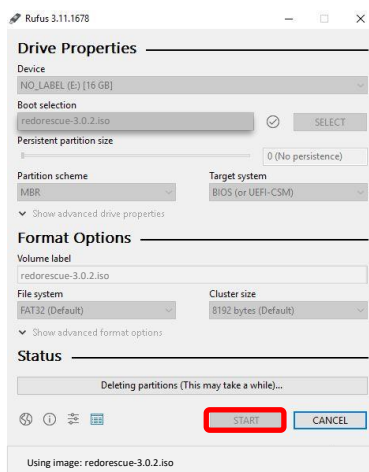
Rufus 3.11.1678

Drive Properties

Device
NO_LABEL (E:) [16 GB]

Boot selection
redorescue-3.0.2.iso
SELECT

Persistent partition size
0 (No persistence)

Partition scheme
MBR

Target system
BIOS (or UEFI-CSM)

Show advanced drive properties

Format Options

Volume label
redorescue-3.0.2.iso

File system
FAT32 (Default)

Cluster size
8192 bytes (Default)

Show advanced format options

Status

Deleting partitions (This may take a while)...

START
CANCEL

Using image: redorescue-3.0.2.iso